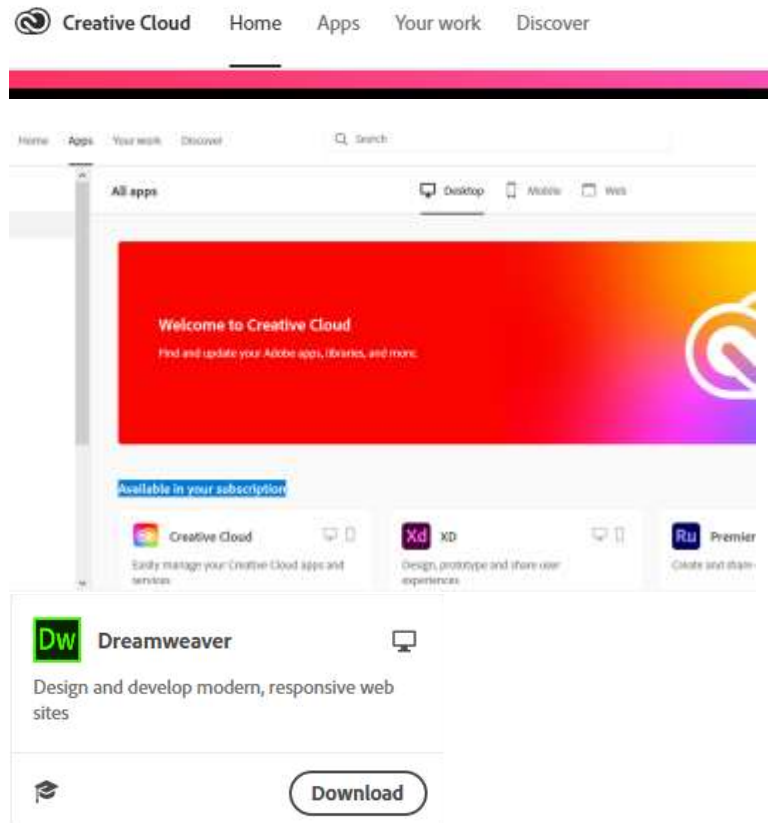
Creative Cloud Home Apps Your work Discover

Home Apps Your work Discover

Search

All apps

Desktop Mobile Web

Welcome to Creative Cloud

Find and update your Adobe apps, libraries, and more.

Available in your subscription

Creative Cloud

Easily manage your Creative Cloud apps and services

Xd XD

Design, prototype and share user experiences

Ru Premier

Create and share

Dw Dreamweaver

Design and develop modern, responsive web sites

Download